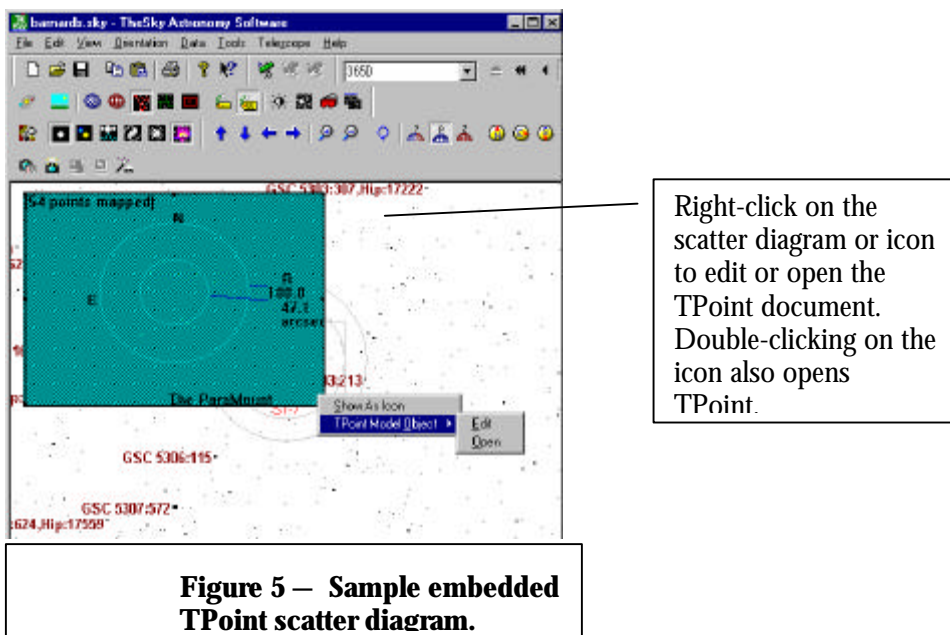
barnards.sky - TheSky Astronomy Software

File Edit View Orientation Data Tools Telescope Help

J650

54 points mapped

N

E

R
100.0
47.1
arcsec

The ParaMount

GSC 5303:307,Hip:17222

3:213

Show As Icon

TPoint Model Object

Edit

Open

GSC 5306:115

GSC 5307:572

:624,Hip:17559

Right-click on the scatter diagram or icon to edit or open the TPoint document. Double-clicking on the icon also opens TPoint.

**Figure 5 – Sample embedded TPoint scatter diagram.**